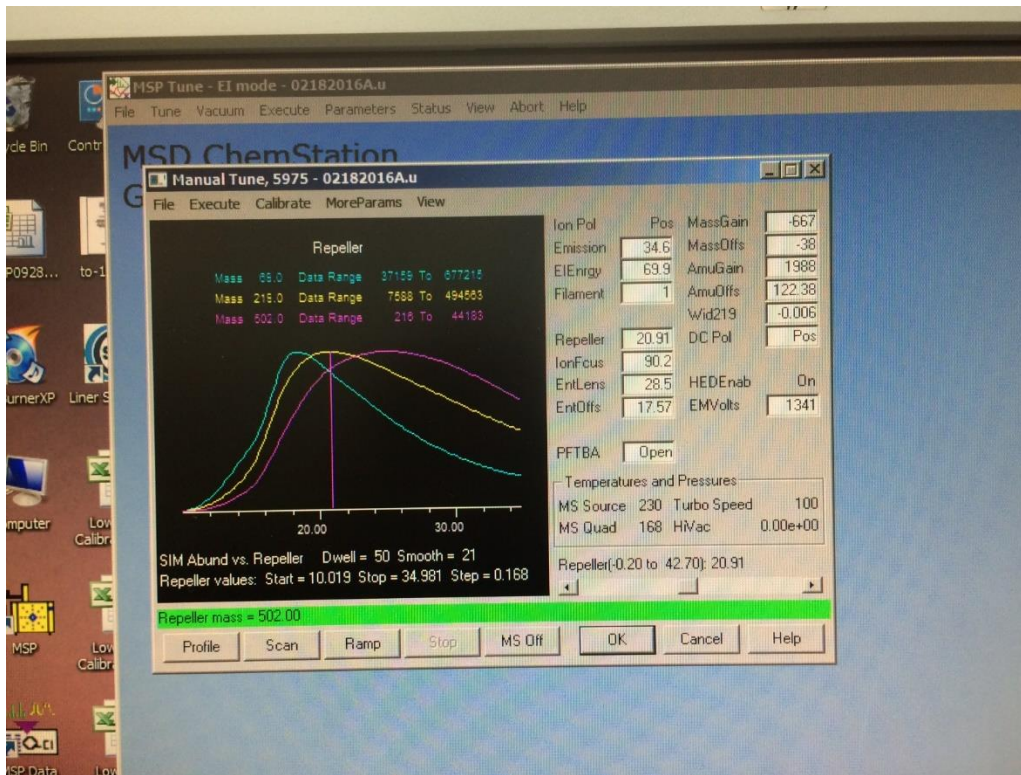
cle Bin

Contr

P0928...

to-1

urnerXP

Liner S

mputer

Low Calibr

MSP

Low Calibr

SP Data

Low

MSP Tune - EI mode - 02182016A.u

File Tune Vacuum Execute Parameters Status View Abort Help

MSD ChemStation

G

Manual Tune, 5975 - 02182016A.u

File Execute Calibrate MoreParams View

Repeller

Mass 69.0 Data Range 37159 To 677215
Mass 219.0 Data Range 7568 To 494563
Mass 502.0 Data Range 216 To 44183

20.00 30.00

SIM Abund vs. Repeller Dwell = 50 Smooth = 21
Repeller values: Start = 10.019 Stop = 34.981 Step = 0.168

| Ion Pol | Pos | MassGain | -667 |
|---|---|---|---|
| Emission | 34.6 | MassOffs | -38 |
| ElEnrgy | 69.9 | AmuGain | 1988 |
| Filament | 1 | AmuOffs | 122.38 |
| | | Wid219 | -0.006 |
| Repeller | 20.91 | DC Pol | Pos |
| IonFcus | 90.2 | | |
| EntLens | 28.5 | HEDEnab | On |
| EntOffs | 17.57 | EMVolts | 1341 |

PFTBA Open

Temperatures and Pressures
MS Source 230 Turbo Speed 100
MS Quad 168 HiVac 0.00e+00

Repeller(-0.20 to 42.70): 20.91

Repeller mass = 502.00

Profile Scan Ramp Stop MS Off OK Cancel Help